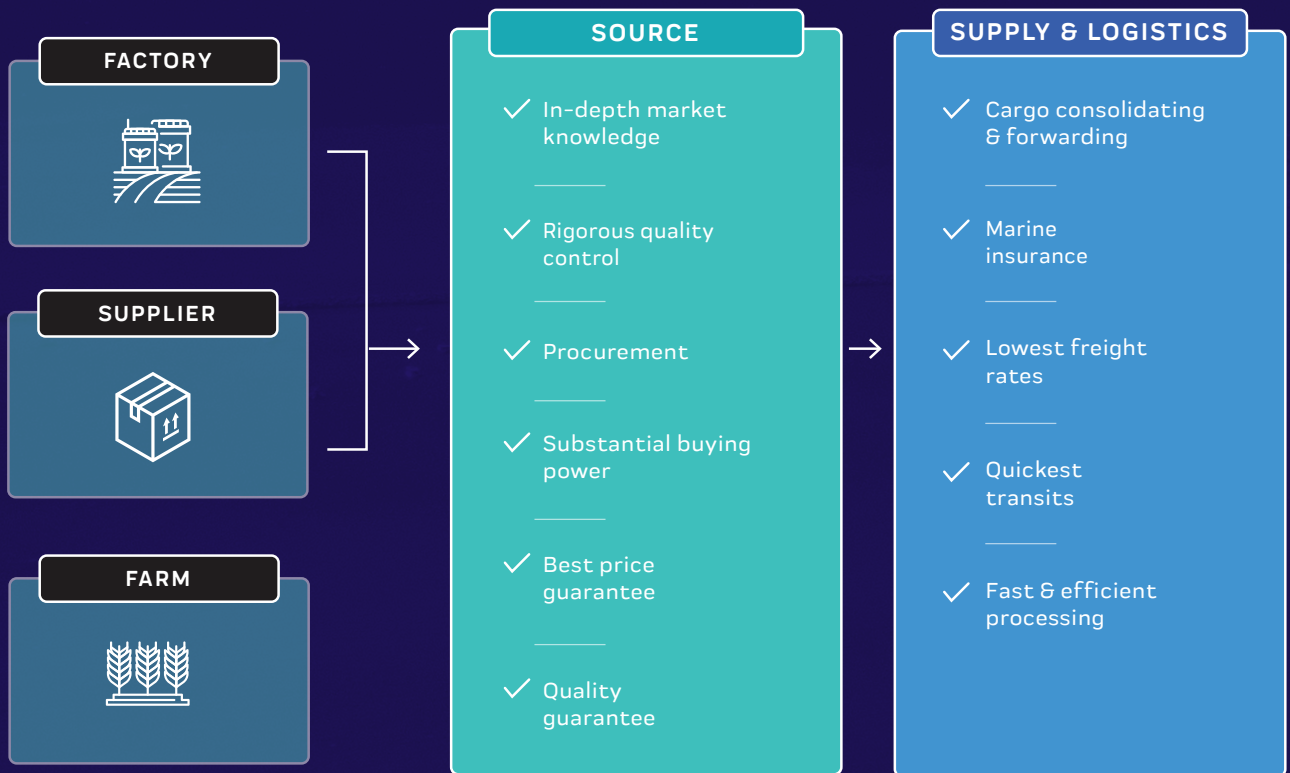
FACTORY

SUPPLIER

FARM

SOURCE

In-depth market knowledge

Rigorous quality control

Procurement

Substantial buying power

Best price guarantee

Quality guarantee

SUPPLY & LOGISTICS

Cargo consolidating & forwarding

Marine insurance

Lowest freight rates

Quickest transits

Fast & efficient processing